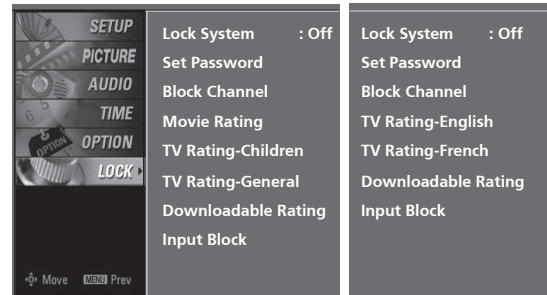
SETUP
PICTURE
AUDIO
TIME
OPTION
LOCK

Move MENU Prev

Lock System : Off
Set Password
Block Channel
Movie Rating
TV Rating-Children
TV Rating-General
Downloadable Rating
Input Block

Lock System : Off
Set Password
Block Channel
TV Rating-English
TV Rating-French
Downloadable Rating
Input Block